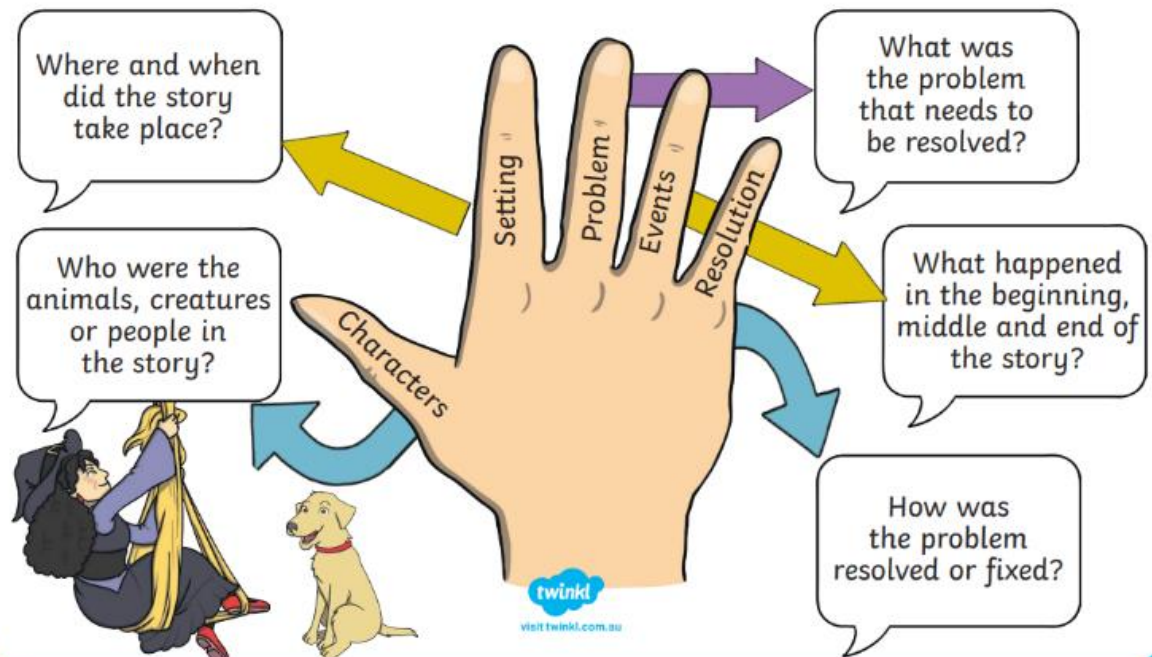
Where and when did the story take place?

Who were the animals, creatures or people in the story?

Setting

Problem

Events

Resolution

Characters

What was the problem that needs to be resolved?

What happened in the beginning, middle and end of the story?

How was the problem resolved or fixed?

twinkl

visit twinkl.com.au